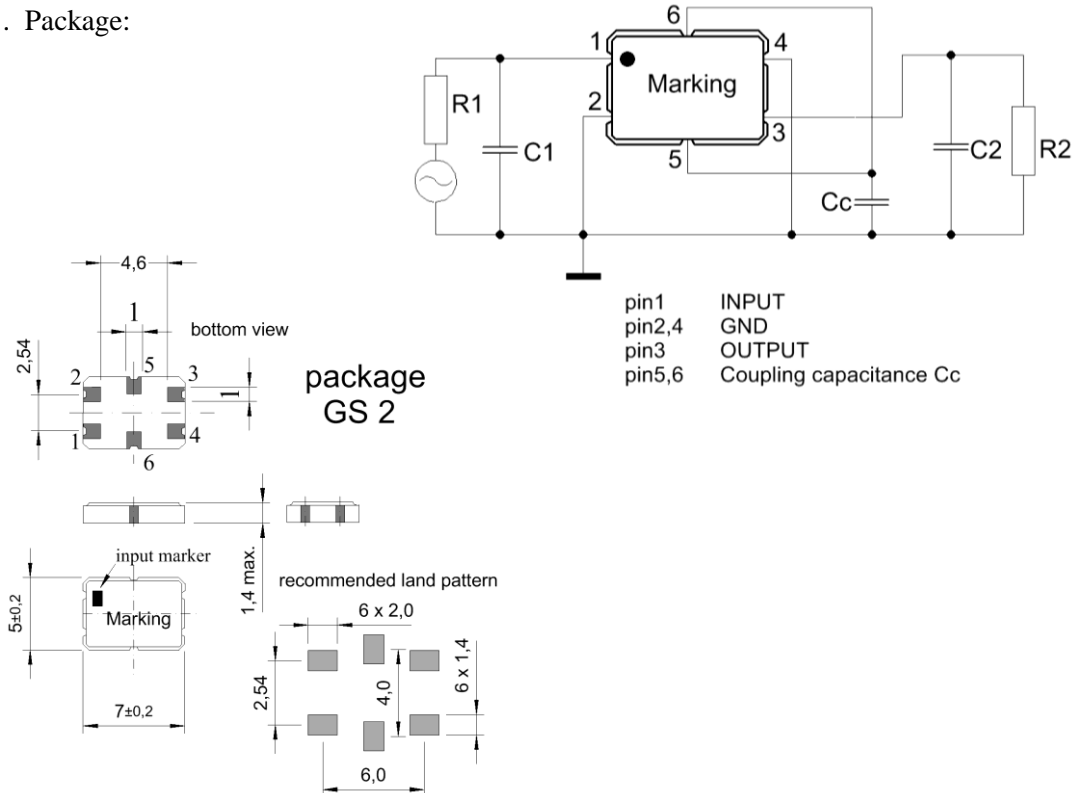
. Package:

6
1
4
Marking
R1
2
3
C1
5
C2
R2
Cc

pin1 INPUT
pin2,4 GND
pin3 OUTPUT
pin5,6 Coupling capacitance Cc

4,6
1
bottom view
2,54
2
5
3
1
1
4
6

package
GS 2

1,4 max.

input marker
5±0,2
Marking
7±0,2

recommended land pattern
6 x 2,0
2,54
4,0
6 x 1,4
6,0